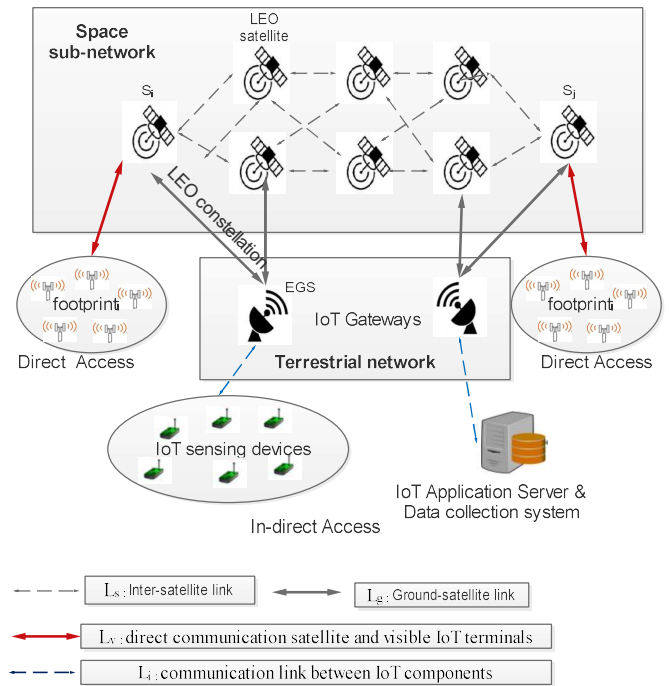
Space sub-network

LEO satellite

$S_i$

$S_j$

LEO constellation

footprint$_i$

footprint$_j$

Direct Access

EGS

IoT Gateways

Terrestrial network

Direct Access

IoT sensing devices

In-direct Access

IoT Application Server & Data collection system

$L_{s}$ : Inter-satellite link

$L_{g}$ : Ground-satellite link

$L_{v}$ : direct communication satellite and visible IoT terminals

$L_{i}$ : communication link between IoT components